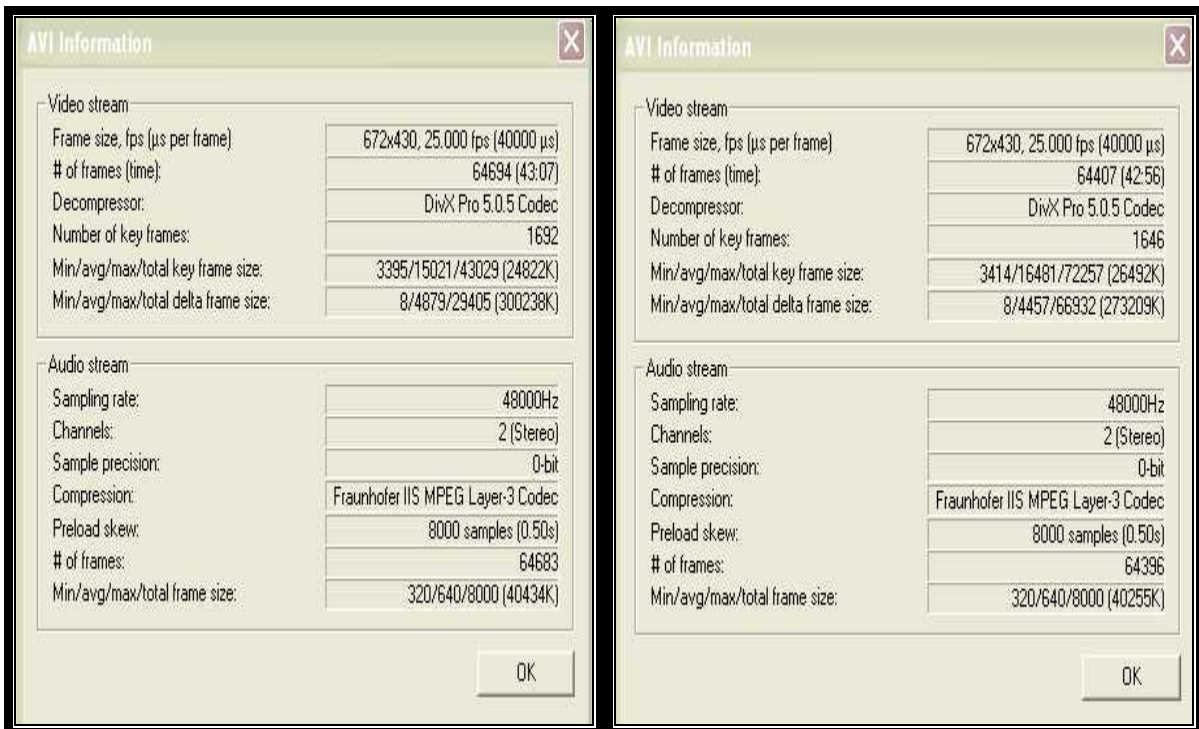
AVI Information

Video stream

| | |
|---|---|
| Frame size, fps (µs per frame) | 672x430, 25.000 fps (40000 µs) |
| # of frames (time): | 64694 (43:07) |
| Decompressor: | DivX Pro 5.0.5 Codec |
| Number of key frames: | 1692 |
| Min/avg/max/total key frame size: | 3395/15021/43029 (24822K) |
| Min/avg/max/total delta frame size: | 8/4879/29405 (300238K) |

Audio stream

| | |
|---|---|
| Sampling rate: | 48000Hz |
| Channels: | 2 (Stereo) |
| Sample precision: | 0-bit |
| Compression: | Fraunhofer IIS MPEG Layer-3 Codec |
| Preload skew: | 8000 samples (0.50s) |
| # of frames: | 64683 |
| Min/avg/max/total frame size: | 320/640/8000 (40434K) |

OK

AVI Information

Video stream

| | |
|---|---|
| Frame size, fps (µs per frame) | 672x430, 25.000 fps (40000 µs) |
| # of frames (time): | 64407 (42:56) |
| Decompressor: | DivX Pro 5.0.5 Codec |
| Number of key frames: | 1646 |
| Min/avg/max/total key frame size: | 3414/16481/72257 (26492K) |
| Min/avg/max/total delta frame size: | 8/4457/66932 (273209K) |

Audio stream

| | |
|---|---|
| Sampling rate: | 48000Hz |
| Channels: | 2 (Stereo) |
| Sample precision: | 0-bit |
| Compression: | Fraunhofer IIS MPEG Layer-3 Codec |
| Preload skew: | 8000 samples (0.50s) |
| # of frames: | 64396 |
| Min/avg/max/total frame size: | 320/640/8000 (40255K) |

OK